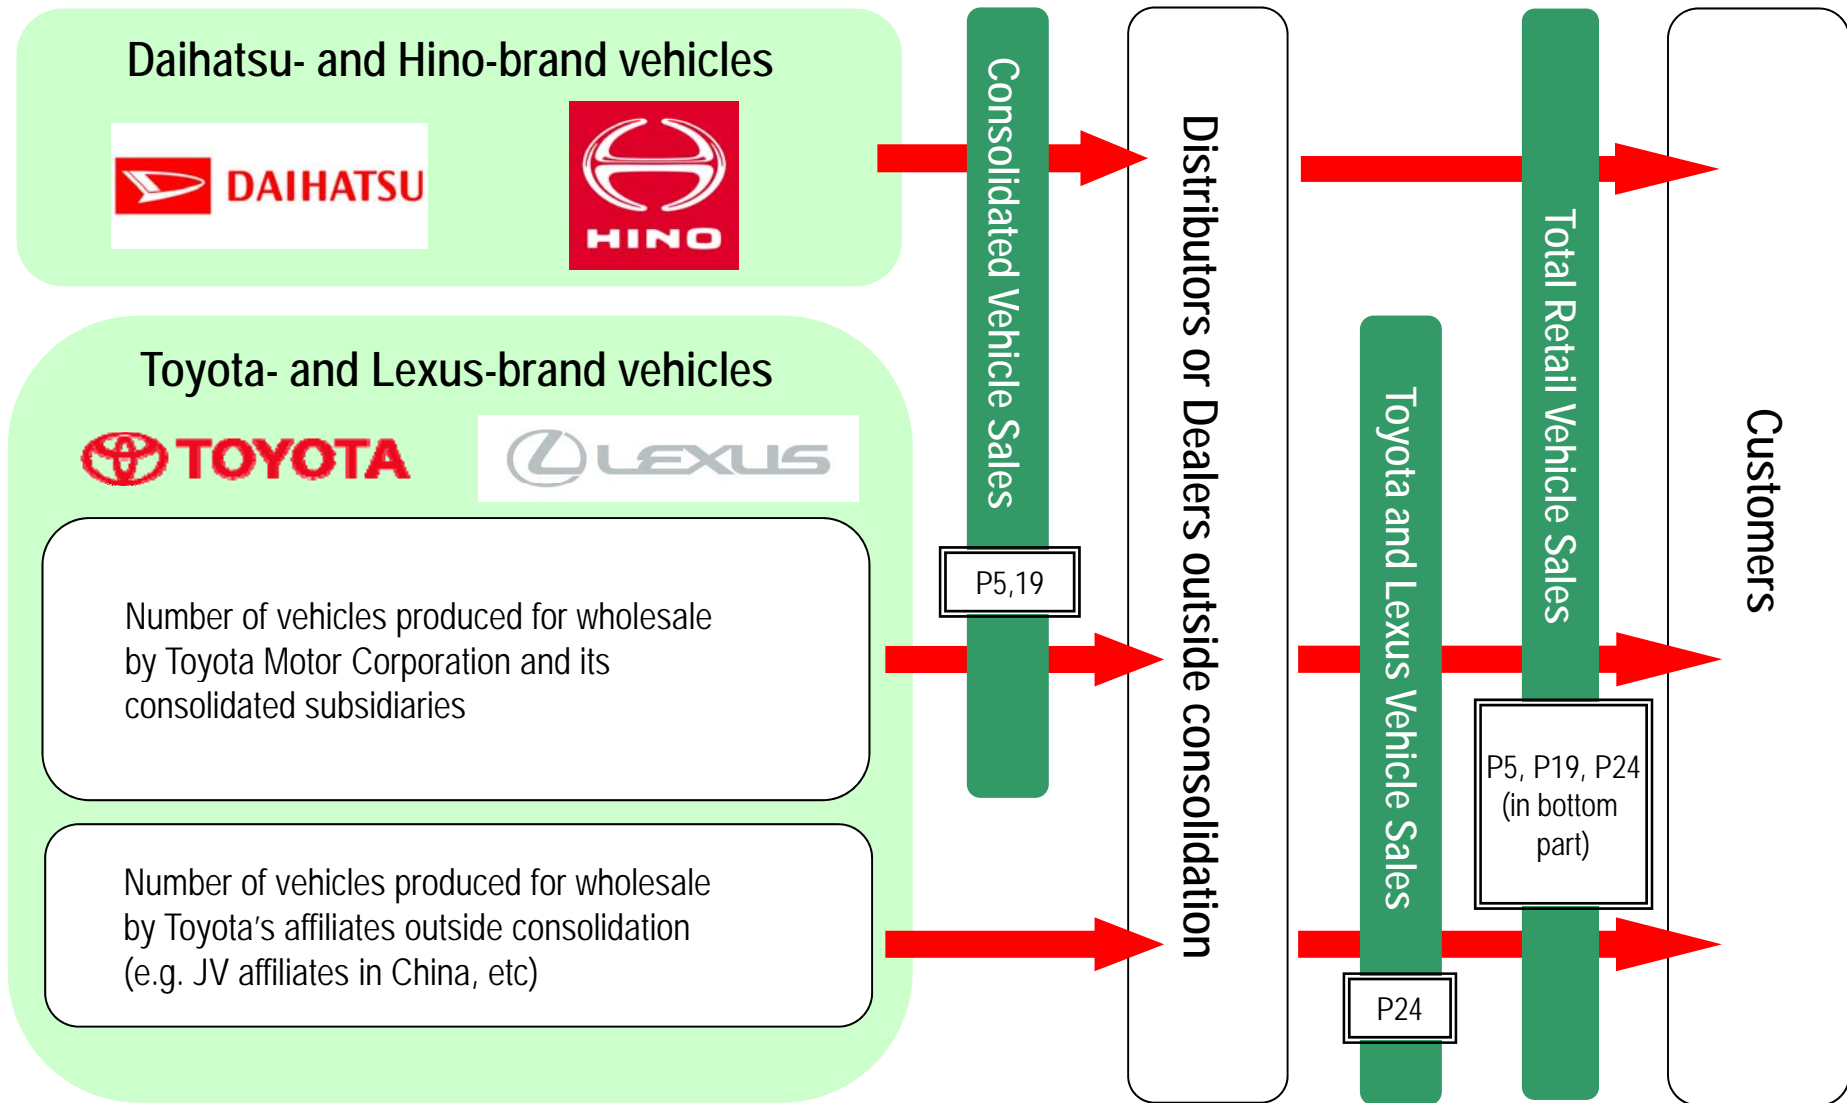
Daihatsu- and Hino-brand vehicles

DAIHATSU

HINO

Toyota- and Lexus-brand vehicles

TOYOTA

LEXUS

Number of vehicles produced for wholesale by Toyota Motor Corporation and its consolidated subsidiaries

Number of vehicles produced for wholesale by Toyota's affiliates outside consolidation (e.g. JV affiliates in China, etc)

Consolidated Vehicle Sales

P5,19

Distributors or Dealers outside consolidation

Toyota and Lexus Vehicle Sales

P24

Total Retail Vehicle Sales

P5, P19, P24 (in bottom part)

Customers